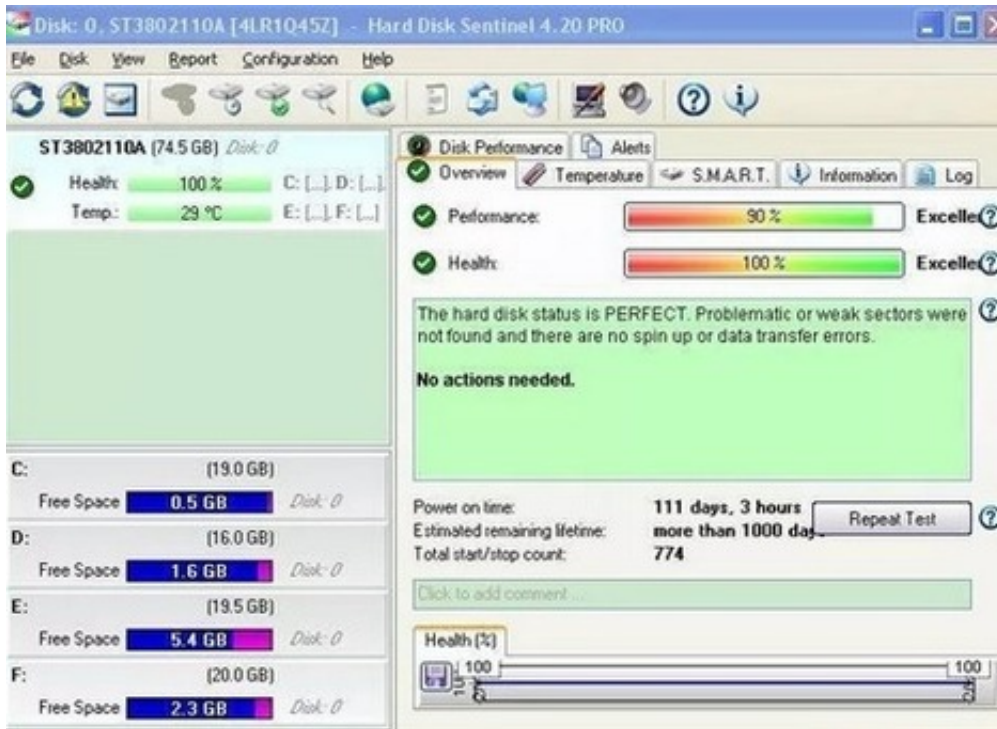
Disk: 0, ST3802110A [4LR1Q45Z] - Hard Disk Sentinel 4.20 PRO

File Disk View Report Configuration Help

ST3802110A (74.5 GB) Disk: 0
Health: 100 % C: [...] D: [...]
Temp.: 29 °C E: [...] F: [...]

C: (19.0 GB)
Free Space 0.5 GB Disk: 0
D: (16.0 GB)
Free Space 1.6 GB Disk: 0
E: (19.5 GB)
Free Space 5.4 GB Disk: 0
F: (20.0 GB)
Free Space 2.3 GB Disk: 0

Disk Performance Alerts
Overview Temperature S.M.A.R.T. Information Log

Performance: 90 % Excelle
Health: 100 % Excelle

The hard disk status is PERFECT. Problematic or weak sectors were not found and there are no spin up or data transfer errors.

No actions needed.

Power on time: 111 days, 3 hours
Estimated remaining lifetime: more than 1000 da
Total start/stop count: 774
Repeat Test

Click to add comment ...

Health (%)
100 100